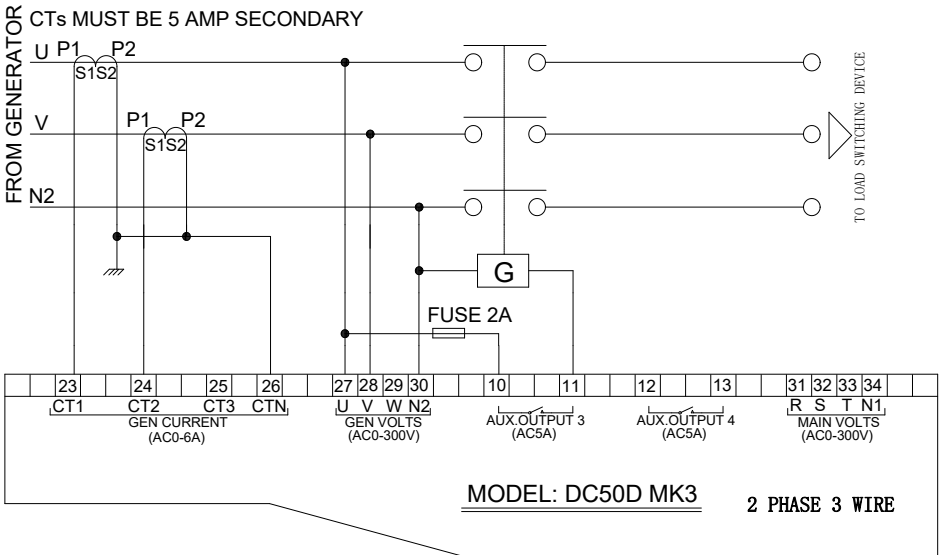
FROM GENERATOR

CTs MUST BE 5 AMP SECONDARY

U P1 P2
S1S2

V P1 P2
S1S2

N2

G

FUSE 2A

TO LOAD SWITCHING DEVICE

23 24 25 26 27 28 29 30 10 11 12 13 31 32 33 34

CT1 CT2 CT3 CTN
GEN CURRENT
(AC0-6A)

U V W N2
GEN VOLTS
(AC0-300V)

AUX.OUTPUT 3
(AC5A)

AUX.OUTPUT 4
(AC5A)

R S T N1
MAIN VOLTS
(AC0-300V)

MODEL: DC50D MK3

2 PHASE 3 WIRE